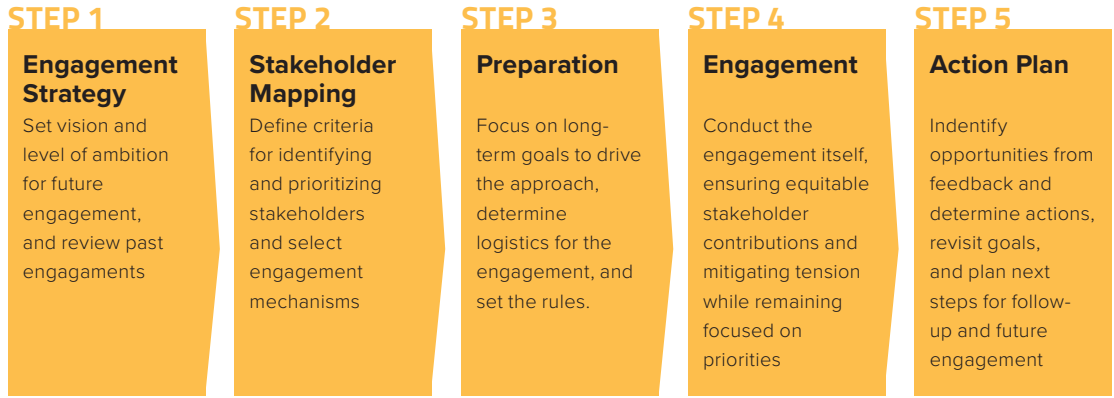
STEP 1

Engagement Strategy

Set vision and level of ambition for future engagement, and review past engagaments

STEP 2

Stakeholder Mapping

Define criteria for identifying and prioritizing stakeholders and select engagement mechanisms

STEP 3

Preparation

Focus on long-term goals to drive the approach, determine logistics for the engagement, and set the rules.

STEP 4

Engagement

Conduct the engagement itself, ensuring equitable stakeholder contributions and mitigating tension while remaining focused on priorities

STEP 5

Action Plan

Indentify opportunities from feedback and determine actions, revisit goals, and plan next steps for follow-up and future engagement